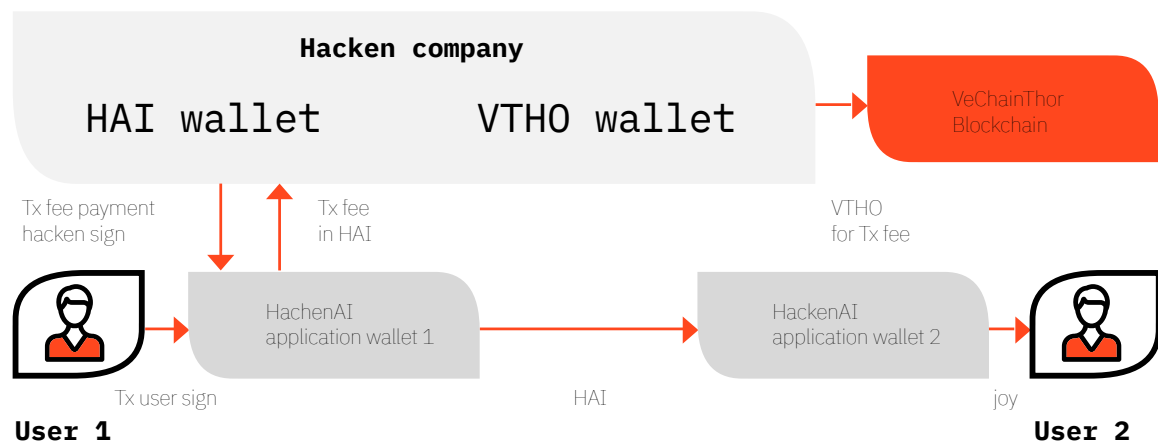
Hacken company

HAI wallet

VTHO wallet

VeChainThor Blockchain

Tx fee payment hacken sign

Tx fee in HAI

VTHO for Tx fee

HachenAI application wallet 1

HackenAI application wallet 2

Tx user sign

HAI

joy

User 1

User 2